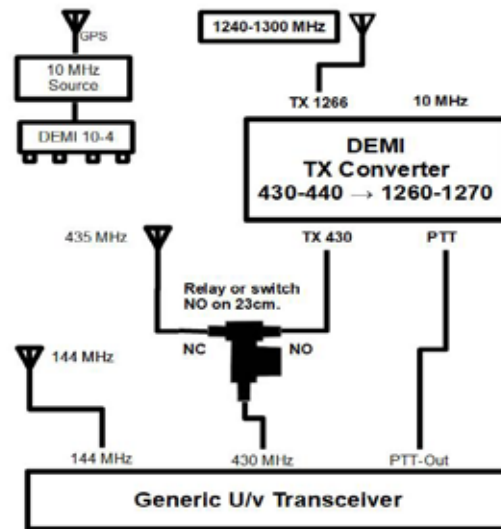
GPS

10 MHz Source

DEMI 10-4

1240-1300 MHz

TX 1266

10 MHz

DEMI
TX Converter
430-440 → 1260-1270

435 MHz

TX 430

PTT

Relay or switch NO on 23cm.

NC

NO

144 MHz

144 MHz

430 MHz

PTT-Out

Generic U/v Transceiver